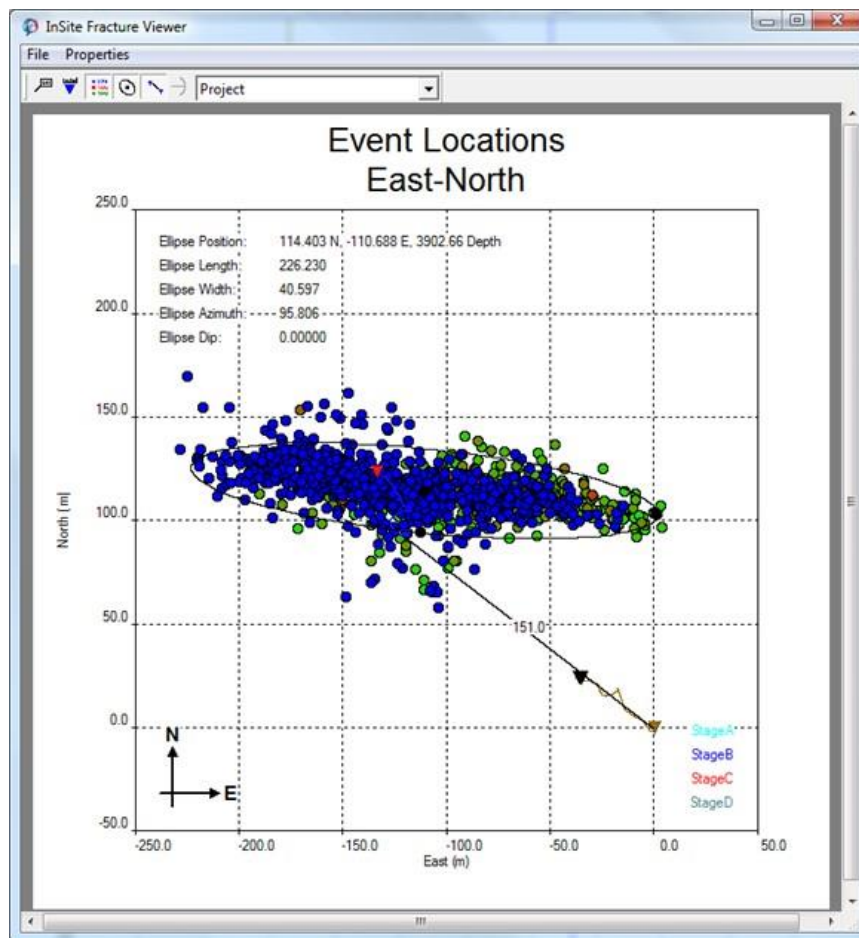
InSite Fracture Viewer
File Properties
Project

Event Locations
East-North

| | |
|---|---|
| Ellipse Position: | 114.403 N, -110.688 E, 3902.66 Depth |
| Ellipse Length: | 226.230 |
| Ellipse Width: | 40.597 |
| Ellipse Azimuth: | 95.806 |
| Ellipse Dip: | 0.00000 |

250.0
200.0
150.0
100.0
50.0
0.0
-50.0
North [m]
151.0
N
E
StageA
StageB
StageC
StageD
-250.0 -200.0 -150.0 -100.0 -50.0 0.0 50.0
East (m)